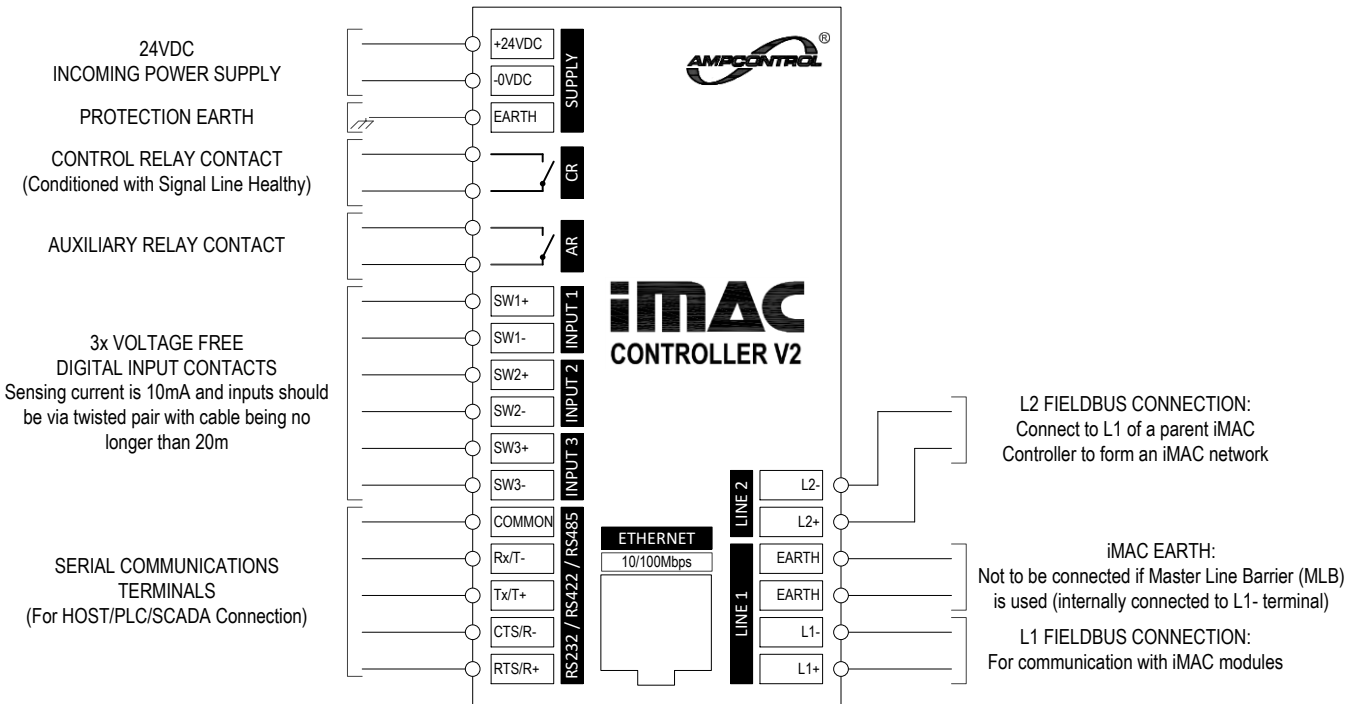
24VDC
INCOMING POWER SUPPLY

PROTECTION EARTH

CONTROL RELAY CONTACT
(Conditioned with Signal Line Healthy)

AUXILIARY RELAY CONTACT

3x VOLTAGE FREE
DIGITAL INPUT CONTACTS
Sensing current is 10mA and inputs should be via twisted pair with cable being no longer than 20m

SERIAL COMMUNICATIONS
TERMINALS
(For HOST/PLC/SCADA Connection)

+24VDC
-0VDC
SUPPLY
EARTH
CR
AR
SW1+
SW1-
INPUT 1
SW2+
SW2-
INPUT 2
SW3+
SW3-
INPUT 3
COMMON
Rx/T-
Tx/T+
CTS/R-
RTS/R+
RS232 / RS422 / RS485

AMPCONTROL®

iMAC
CONTROLLER V2

ETHERNET
10/100Mbps

LINE 2
L2-
L2+
LINE 1
EARTH
EARTH
L1-
L1+

L2 FIELDBUS CONNECTION:
Connect to L1 of a parent iMAC Controller to form an iMAC network

iMAC EARTH:
Not to be connected if Master Line Barrier (MLB) is used (internally connected to L1- terminal)

L1 FIELDBUS CONNECTION:
For communication with iMAC modules